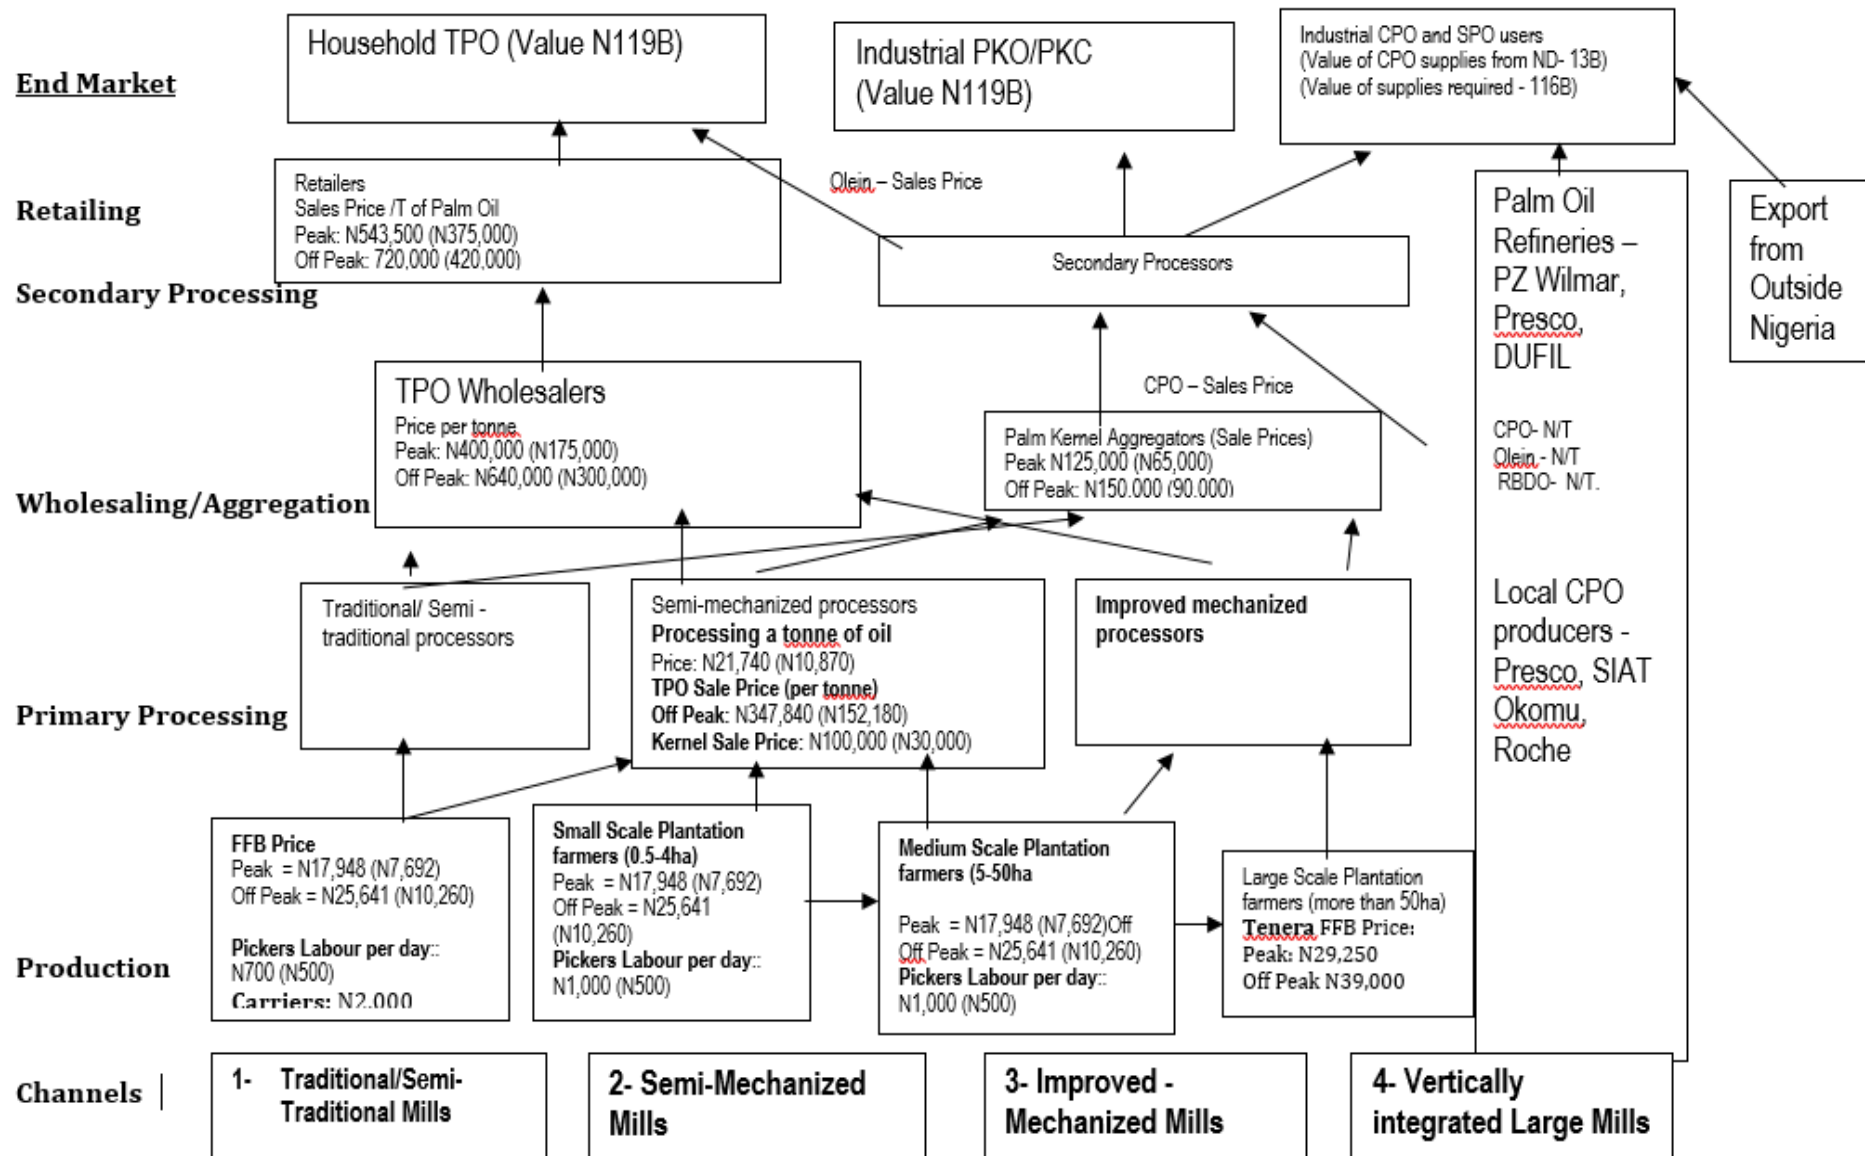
End Market

Household TPO (Value N119B)

Industrial PKO/PKC (Value N119B)

Industrial CPO and SPO users
(Value of CPO supplies from ND- 13B)
(Value of supplies required - 116B)

Retailing

Retailers
Sales Price /T of Palm Oil
Peak: N543,500 (N375,000)
Off Peak: 720,000 (420,000)

Olein – Sales Price

Secondary Processing

Secondary Processors

Palm Oil Refineries – PZ Wilmar, Presco, DUFIL

Export from Outside Nigeria

TPO Wholesalers
Price per tonne
Peak: N400,000 (N175,000)
Off Peak: N640,000 (N300,000)

CPO – Sales Price

Palm Kernel Aggregators (Sale Prices)
Peak N125,000 (N65,000)
Off Peak: N150.000 (90.000)

CPO- N/T
Olein - N/T
RBDO- N/T.

Wholesaling/Aggregation

Traditional/ Semi - traditional processors

Semi-mechanized processors
Processing a tonne of oil
Price: N21,740 (N10,870)
TPO Sale Price (per tonne)
Off Peak: N347,840 (N152,180)
Kernel Sale Price: N100,000 (N30,000)

Improved mechanized processors

Local CPO producers - Presco, SIAT Okomu, Roche

Primary Processing

FFB Price
Peak = N17,948 (N7,692)
Off Peak = N25,641 (N10,260)

Pickers Labour per day::
N700 (N500)
Carriers: N2.000

Small Scale Plantation farmers (0.5-4ha)
Peak = N17,948 (N7,692)
Off Peak = N25,641 (N10,260)
Pickers Labour per day::
N1,000 (N500)

Medium Scale Plantation farmers (5-50ha

Peak = N17,948 (N7,692)Off Off Peak = N25,641 (N10,260)
Pickers Labour per day::
N1,000 (N500)

Large Scale Plantation farmers (more than 50ha)
Tenera FFB Price:
Peak: N29,250
Off Peak N39,000

Production

Channels

1- Traditional/Semi-Traditional Mills

2- Semi-Mechanized Mills

3- Improved - Mechanized Mills

4- Vertically integrated Large Mills